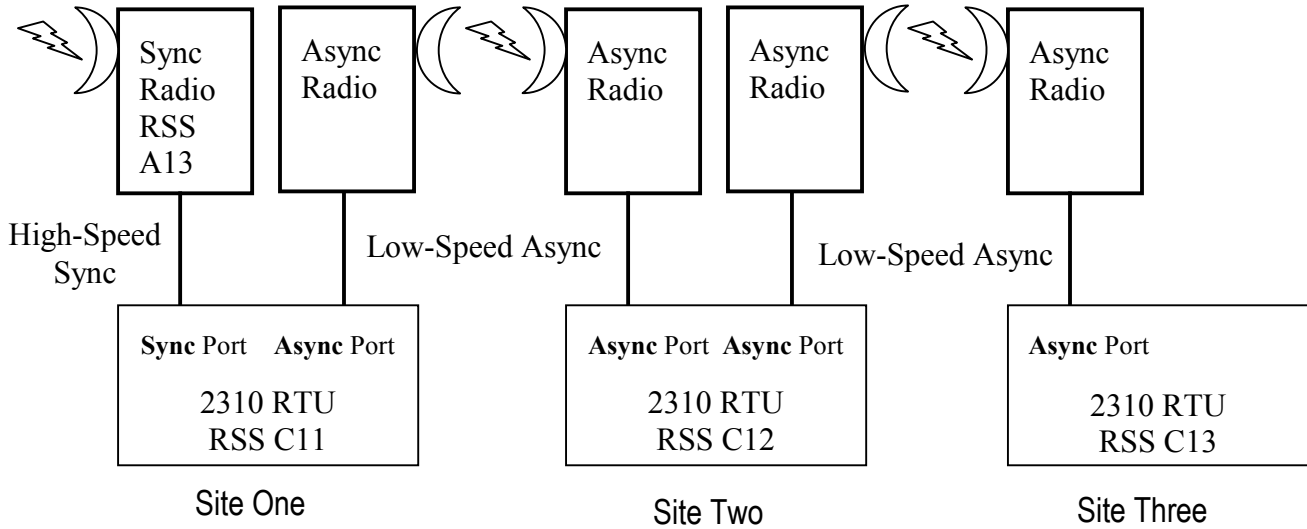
Sync Radio RSS A13

Async Radio

Async Radio

Async Radio

Async Radio

High-Speed Sync

Low-Speed Async

Low-Speed Async

**Sync** Port **Async** Port

2310 RTU
RSS C11

**Async** Port **Async** Port

2310 RTU
RSS C12

**Async** Port

2310 RTU
RSS C13

Site One

Site Two

Site Three